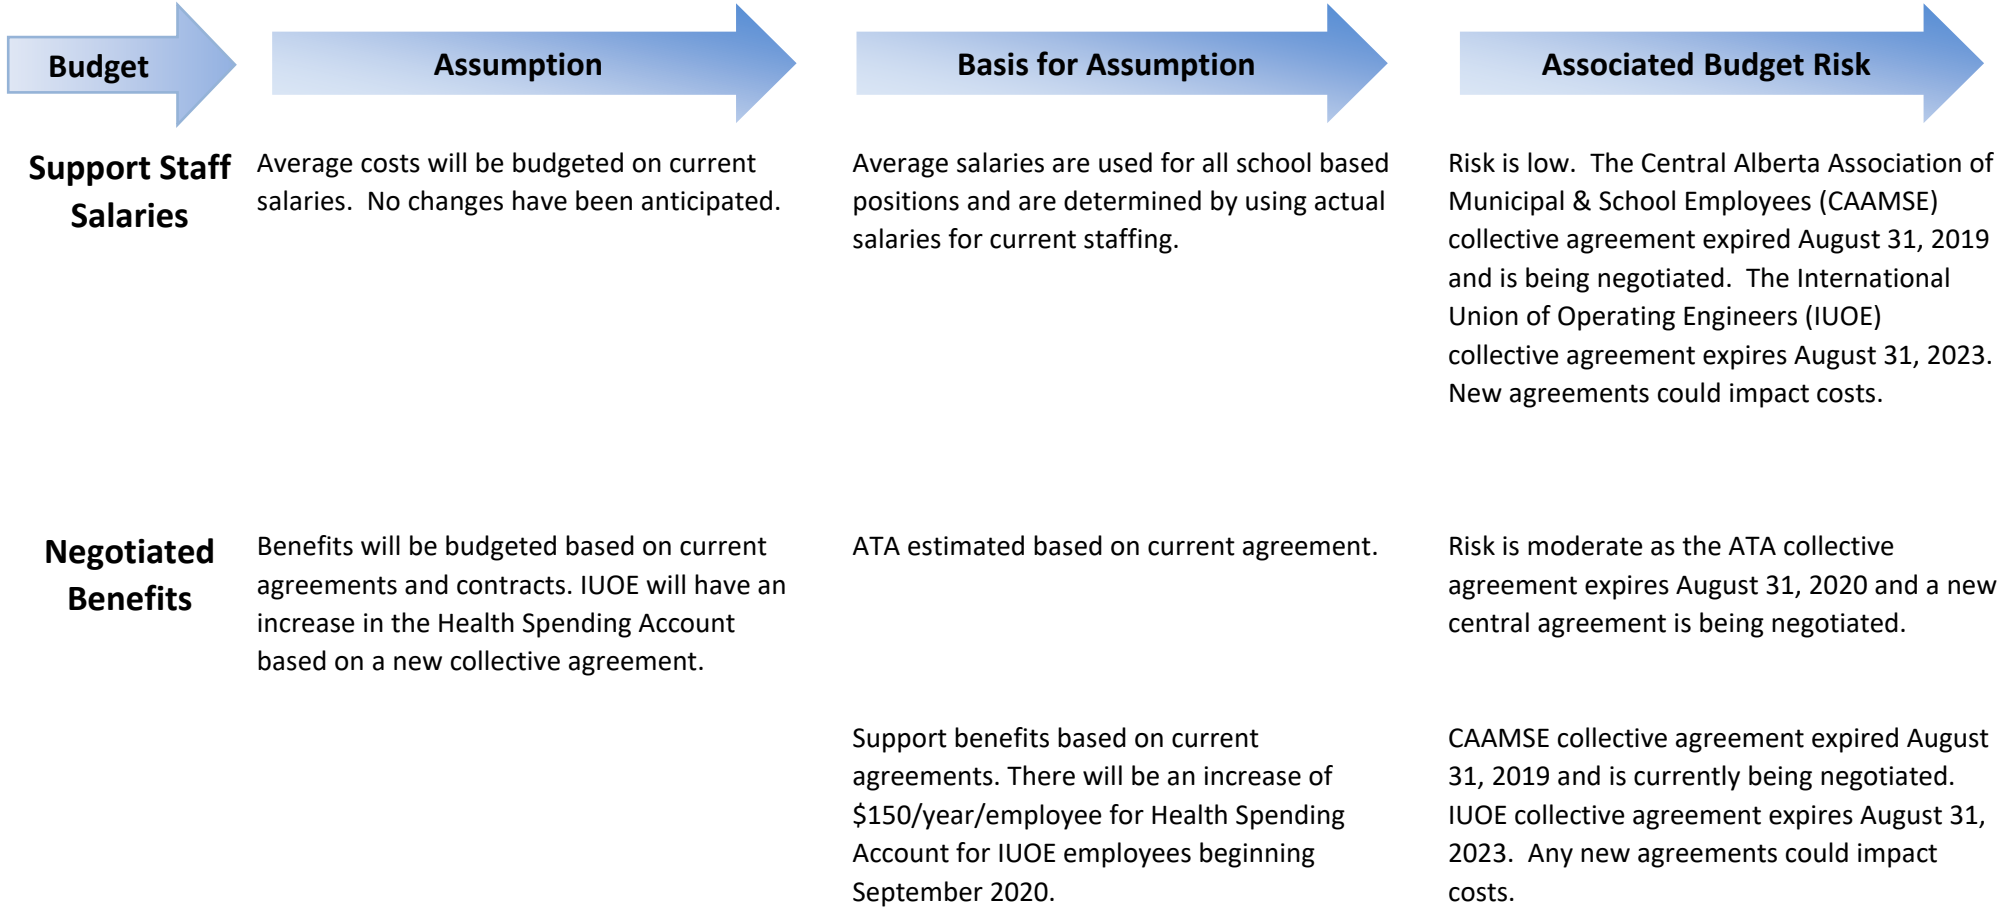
| Budget | Assumption | Basis for Assumption | Associated Budget Risk |
|---|---|---|---|
| Support Staff Salaries | Average costs will be budgeted on current salaries. No changes have been anticipated. | Average salaries are used for all school based positions and are determined by using actual salaries for current staffing. | Risk is low. The Central Alberta Association of Municipal & School Employees (CAAMSE) collective agreement expired August 31, 2019 and is being negotiated. The International Union of Operating Engineers (IUOE) collective agreement expires August 31, 2023. New agreements could impact costs. |
| Negotiated Benefits | Benefits will be budgeted based on current agreements and contracts. IUOE will have an increase in the Health Spending Account based on a new collective agreement. | ATA estimated based on current agreement. | Risk is moderate as the ATA collective agreement expires August 31, 2020 and a new central agreement is being negotiated. |
| | | Support benefits based on current agreements. There will be an increase of \$150/year/employee for Health Spending Account for IUOE employees beginning September 2020. | CAAMSE collective agreement expired August 31, 2019 and is currently being negotiated. IUOE collective agreement expires August 31, 2023. Any new agreements could impact costs. |